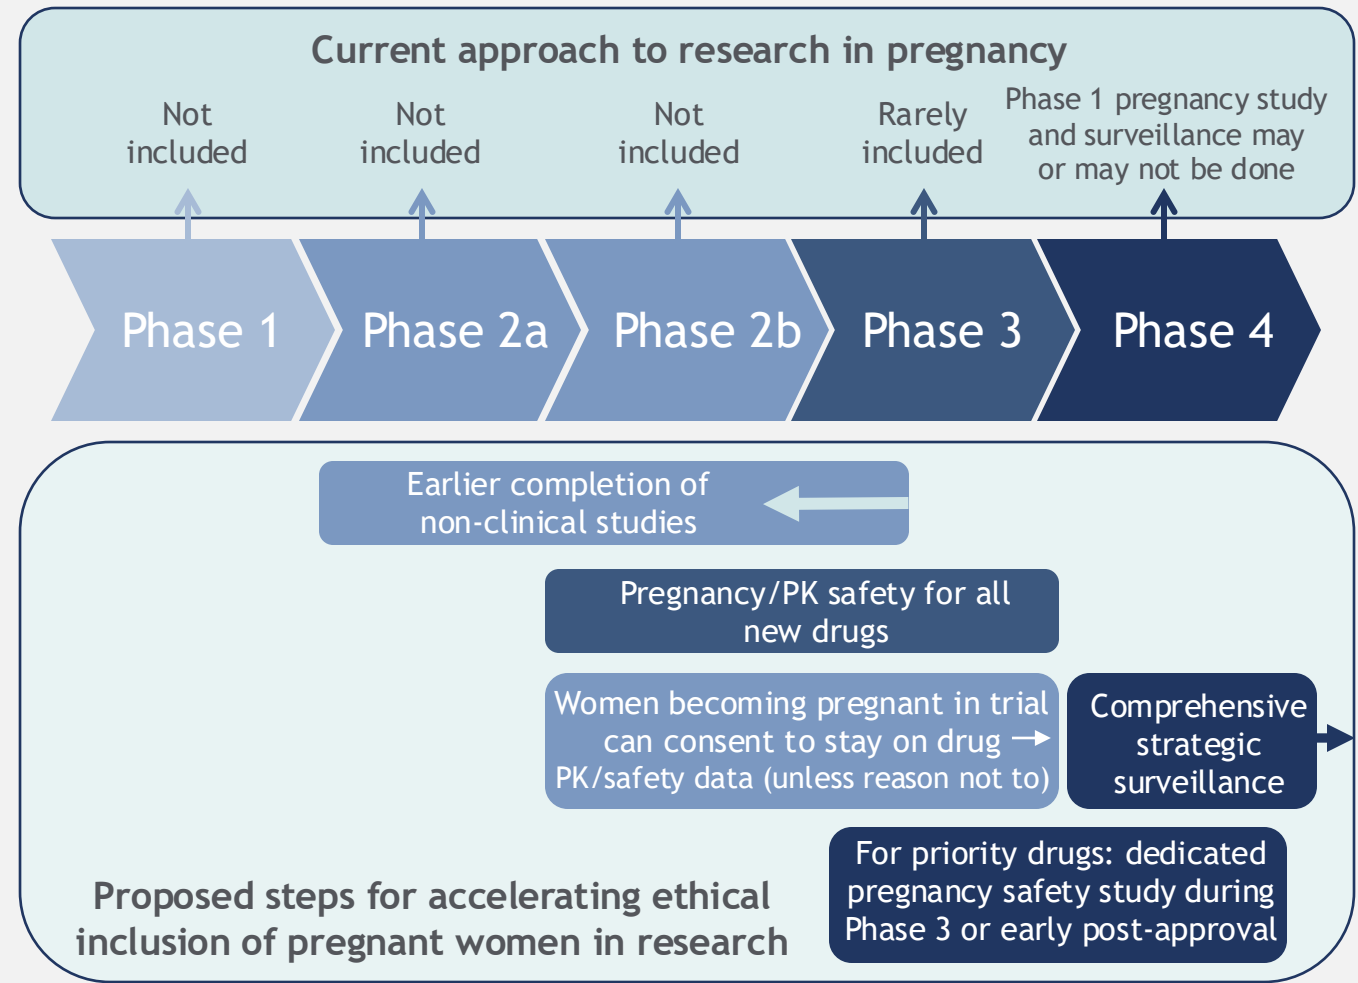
Current approach to research in pregnancy

Not included

Not included

Not included

Rarely included

Phase 1 pregnancy study and surveillance may or may not be done

Phase 1

Phase 2a

Phase 2b

Phase 3

Phase 4

Earlier completion of non-clinical studies

Pregnancy/PK safety for all new drugs

Women becoming pregnant in trial can consent to stay on drug → PK/safety data (unless reason not to)

Comprehensive strategic surveillance

For priority drugs: dedicated pregnancy safety study during Phase 3 or early post-approval

Proposed steps for accelerating ethical inclusion of pregnant women in research